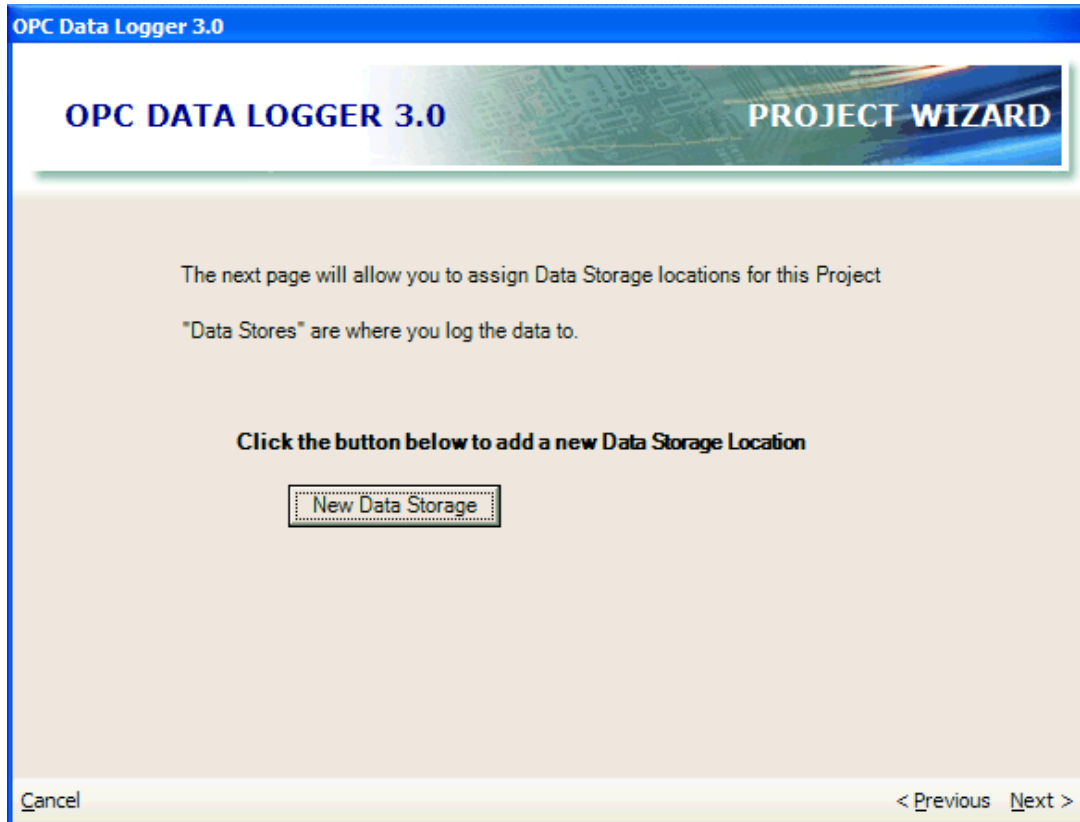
OPC Data Logger 3.0

OPC DATA LOGGER 3.0

PROJECT WIZARD

The next page will allow you to assign Data Storage locations for this Project

"Data Stores" are where you log the data to.

Click the button below to add a new Data Storage Location

New Data Storage

Cancel

< Previous Next >